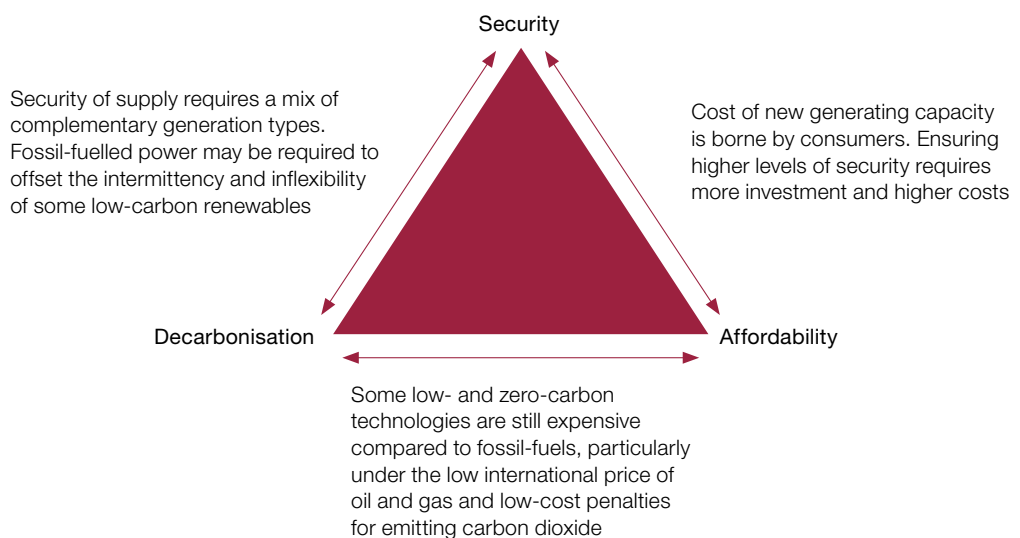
Security

Security of supply requires a mix of complementary generation types. Fossil-fuelled power may be required to offset the intermittency and inflexibility of some low-carbon renewables

Cost of new generating capacity is borne by consumers. Ensuring higher levels of security requires more investment and higher costs

Decarbonisation

Affordability

Some low- and zero-carbon technologies are still expensive compared to fossil-fuels, particularly under the low international price of oil and gas and low-cost penalties for emitting carbon dioxide